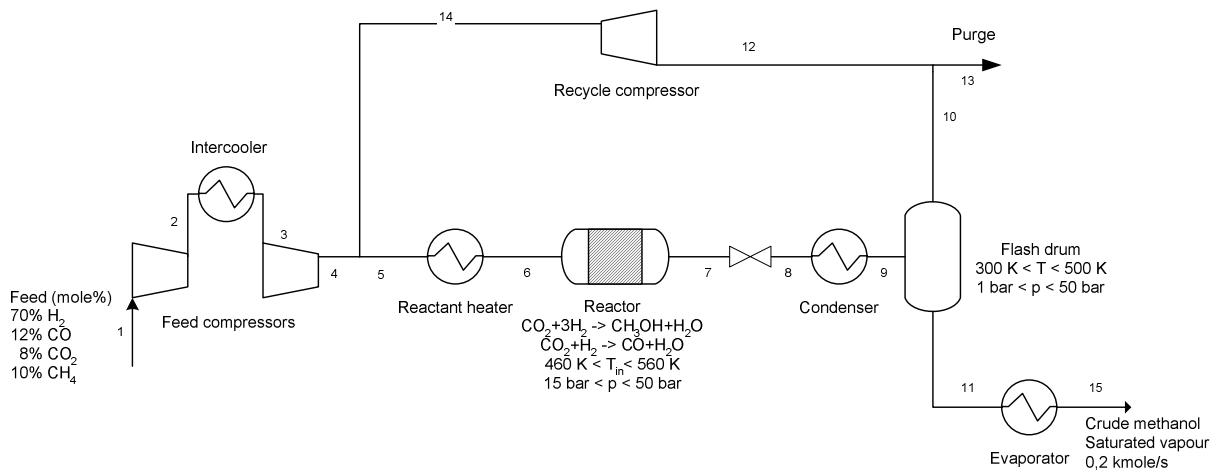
14

Purge

12

13

Recycle compressor

10

Intercooler

2

3

Flash drum
300 K < T < 500 K
1 bar < p < 50 bar

4

5

6

7

8

9

Feed (mole%)
70% $H_2$
12% CO
8% $CO_2$
10% $CH_4$

1

Feed compressors

Reactant heater

Reactor
$CO_2$+3$H_2$ -> $CH_3OH$+$H_2O$
$CO_2$+$H_2$ -> CO+$H_2O$
460 K < $T_{in}$ < 560 K
15 bar < p < 50 bar

Condenser

11

15

Evaporator

Crude methanol
Saturated vapour
0,2 kmole/s